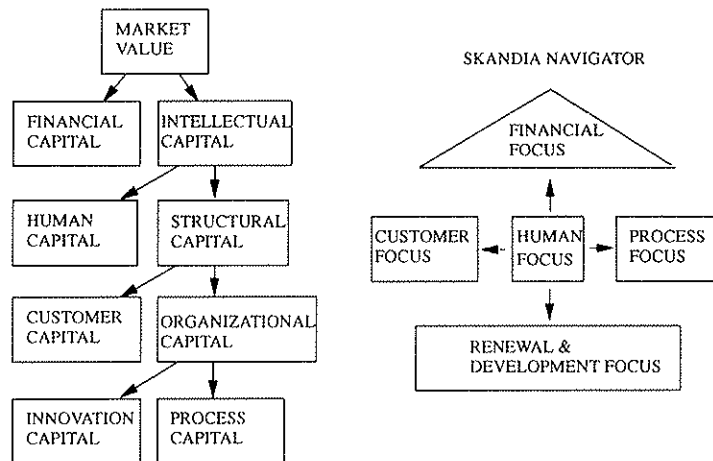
MARKET VALUE

FINANCIAL CAPITAL

INTELLECTUAL CAPITAL

HUMAN CAPITAL

STRUCTURAL CAPITAL

CUSTOMER CAPITAL

ORGANIZATIONAL CAPITAL

INNOVATION CAPITAL

PROCESS CAPITAL

SKANDIA NAVIGATOR

FINANCIAL FOCUS

CUSTOMER FOCUS

HUMAN FOCUS

PROCESS FOCUS

RENEWAL & DEVELOPMENT FOCUS